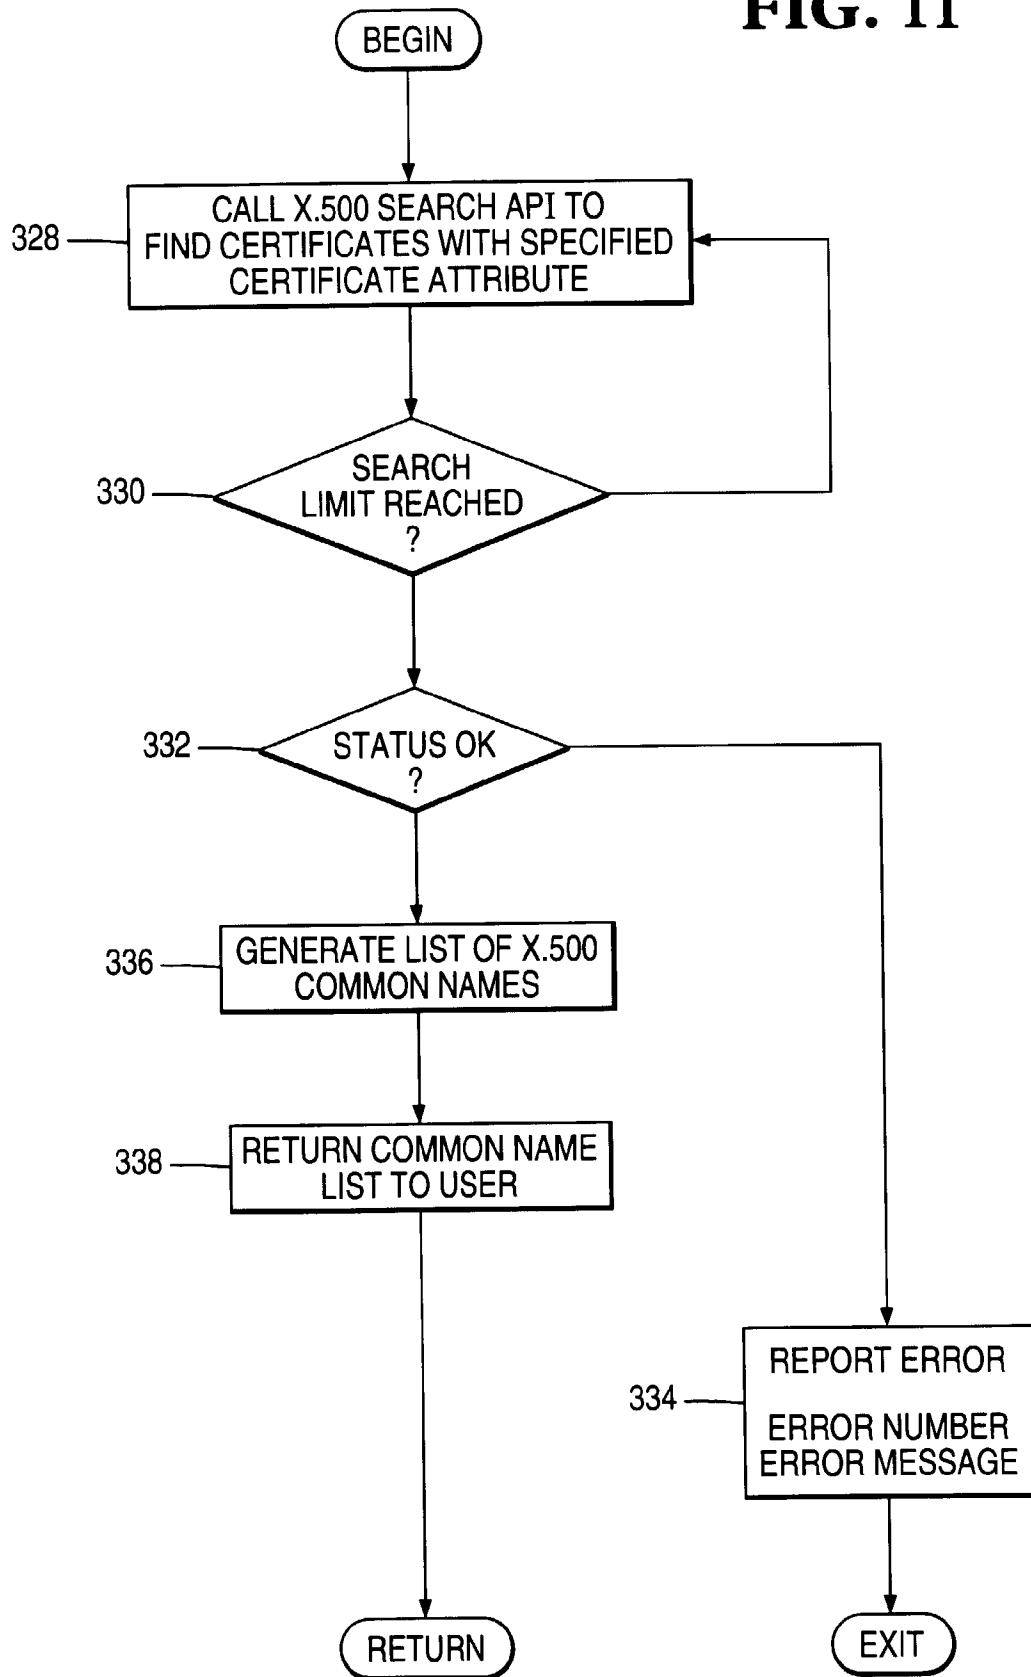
FIG. 11

BEGIN

328

CALL X.500 SEARCH API TO FIND CERTIFICATES WITH SPECIFIED CERTIFICATE ATTRIBUTE

330

SEARCH LIMIT REACHED ?

332

STATUS OK ?

336

GENERATE LIST OF X.500 COMMON NAMES

338

RETURN COMMON NAME LIST TO USER

334

REPORT ERROR

ERROR NUMBER
ERROR MESSAGE

RETURN

EXIT